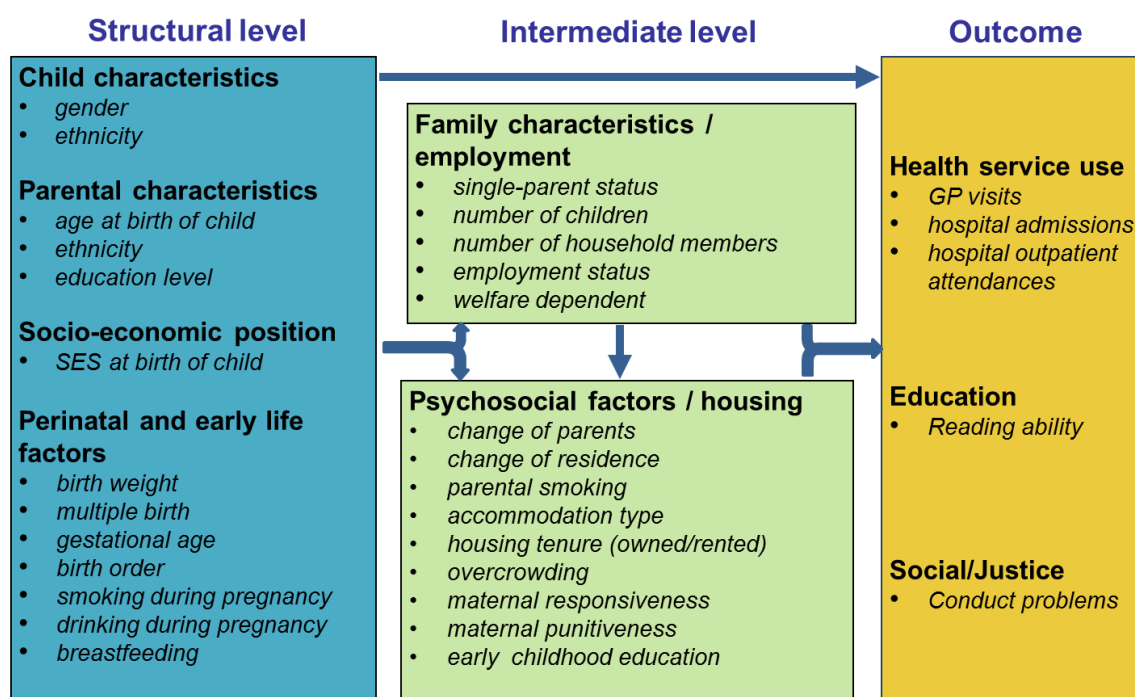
Structural level

Intermediate level

Outcome

Child characteristics
- gender
- ethnicity

Parental characteristics
- age at birth of child
- ethnicity
- education level

Socio-economic position
- SES at birth of child

Perinatal and early life factors
- birth weight
- multiple birth
- gestational age
- birth order
- smoking during pregnancy
- drinking during pregnancy
- breastfeeding

Family characteristics / employment
- single-parent status
- number of children
- number of household members
- employment status
- welfare dependent

Psychosocial factors / housing
- change of parents
- change of residence
- parental smoking
- accommodation type
- housing tenure (owned/rented)
- overcrowding
- maternal responsiveness
- maternal punitiveness
- early childhood education

Health service use
- GP visits
- hospital admissions
- hospital outpatient attendances

Education
- Reading ability

Social/Justice
- Conduct problems